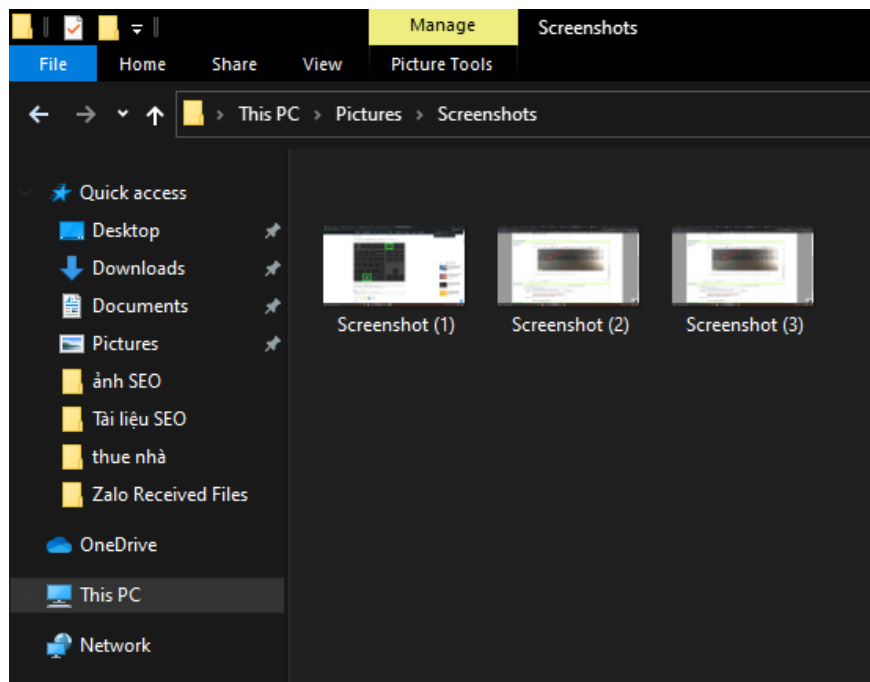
Manage
Screenshots
File
Home
Share
View
Picture Tools

This PC > Pictures > Screenshots

Quick access
Desktop
Downloads
Documents
Pictures
ảnh SEO
Tài liệu SEO
thue nhà
Zalo Received Files
OneDrive
This PC
Network

Screenshot (1)
Screenshot (2)
Screenshot (3)